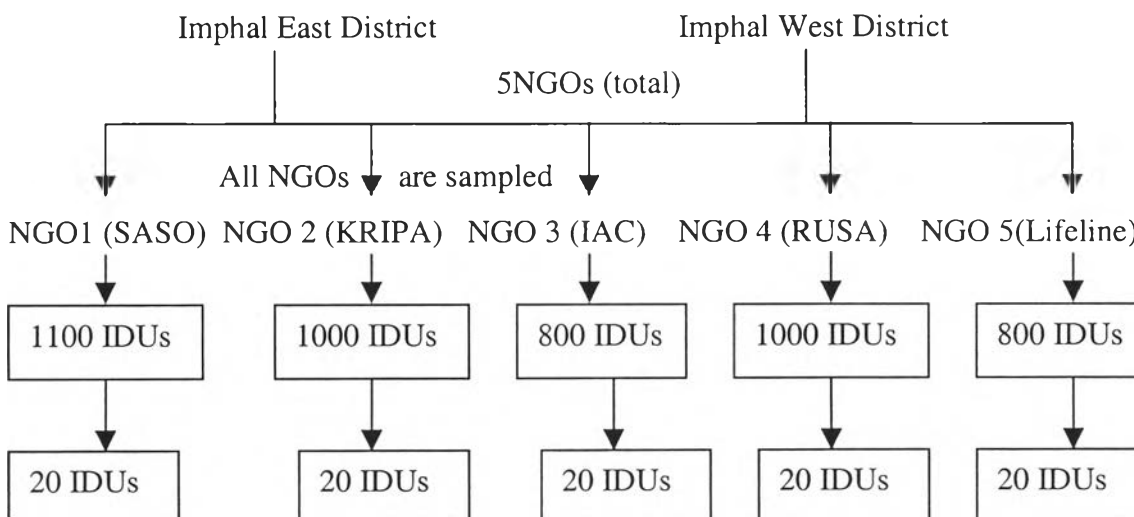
Imphal East District

Imphal West District

5NGOs (total)

All NGOs are sampled

NGO1 (SASO)

NGO 2 (KRIPA)

NGO 3 (IAC)

NGO 4 (RUSA)

NGO 5(Lifeline)

1100 IDUs

1000 IDUs

800 IDUs

1000 IDUs

800 IDUs

20 IDUs

20 IDUs

20 IDUs

20 IDUs

20 IDUs